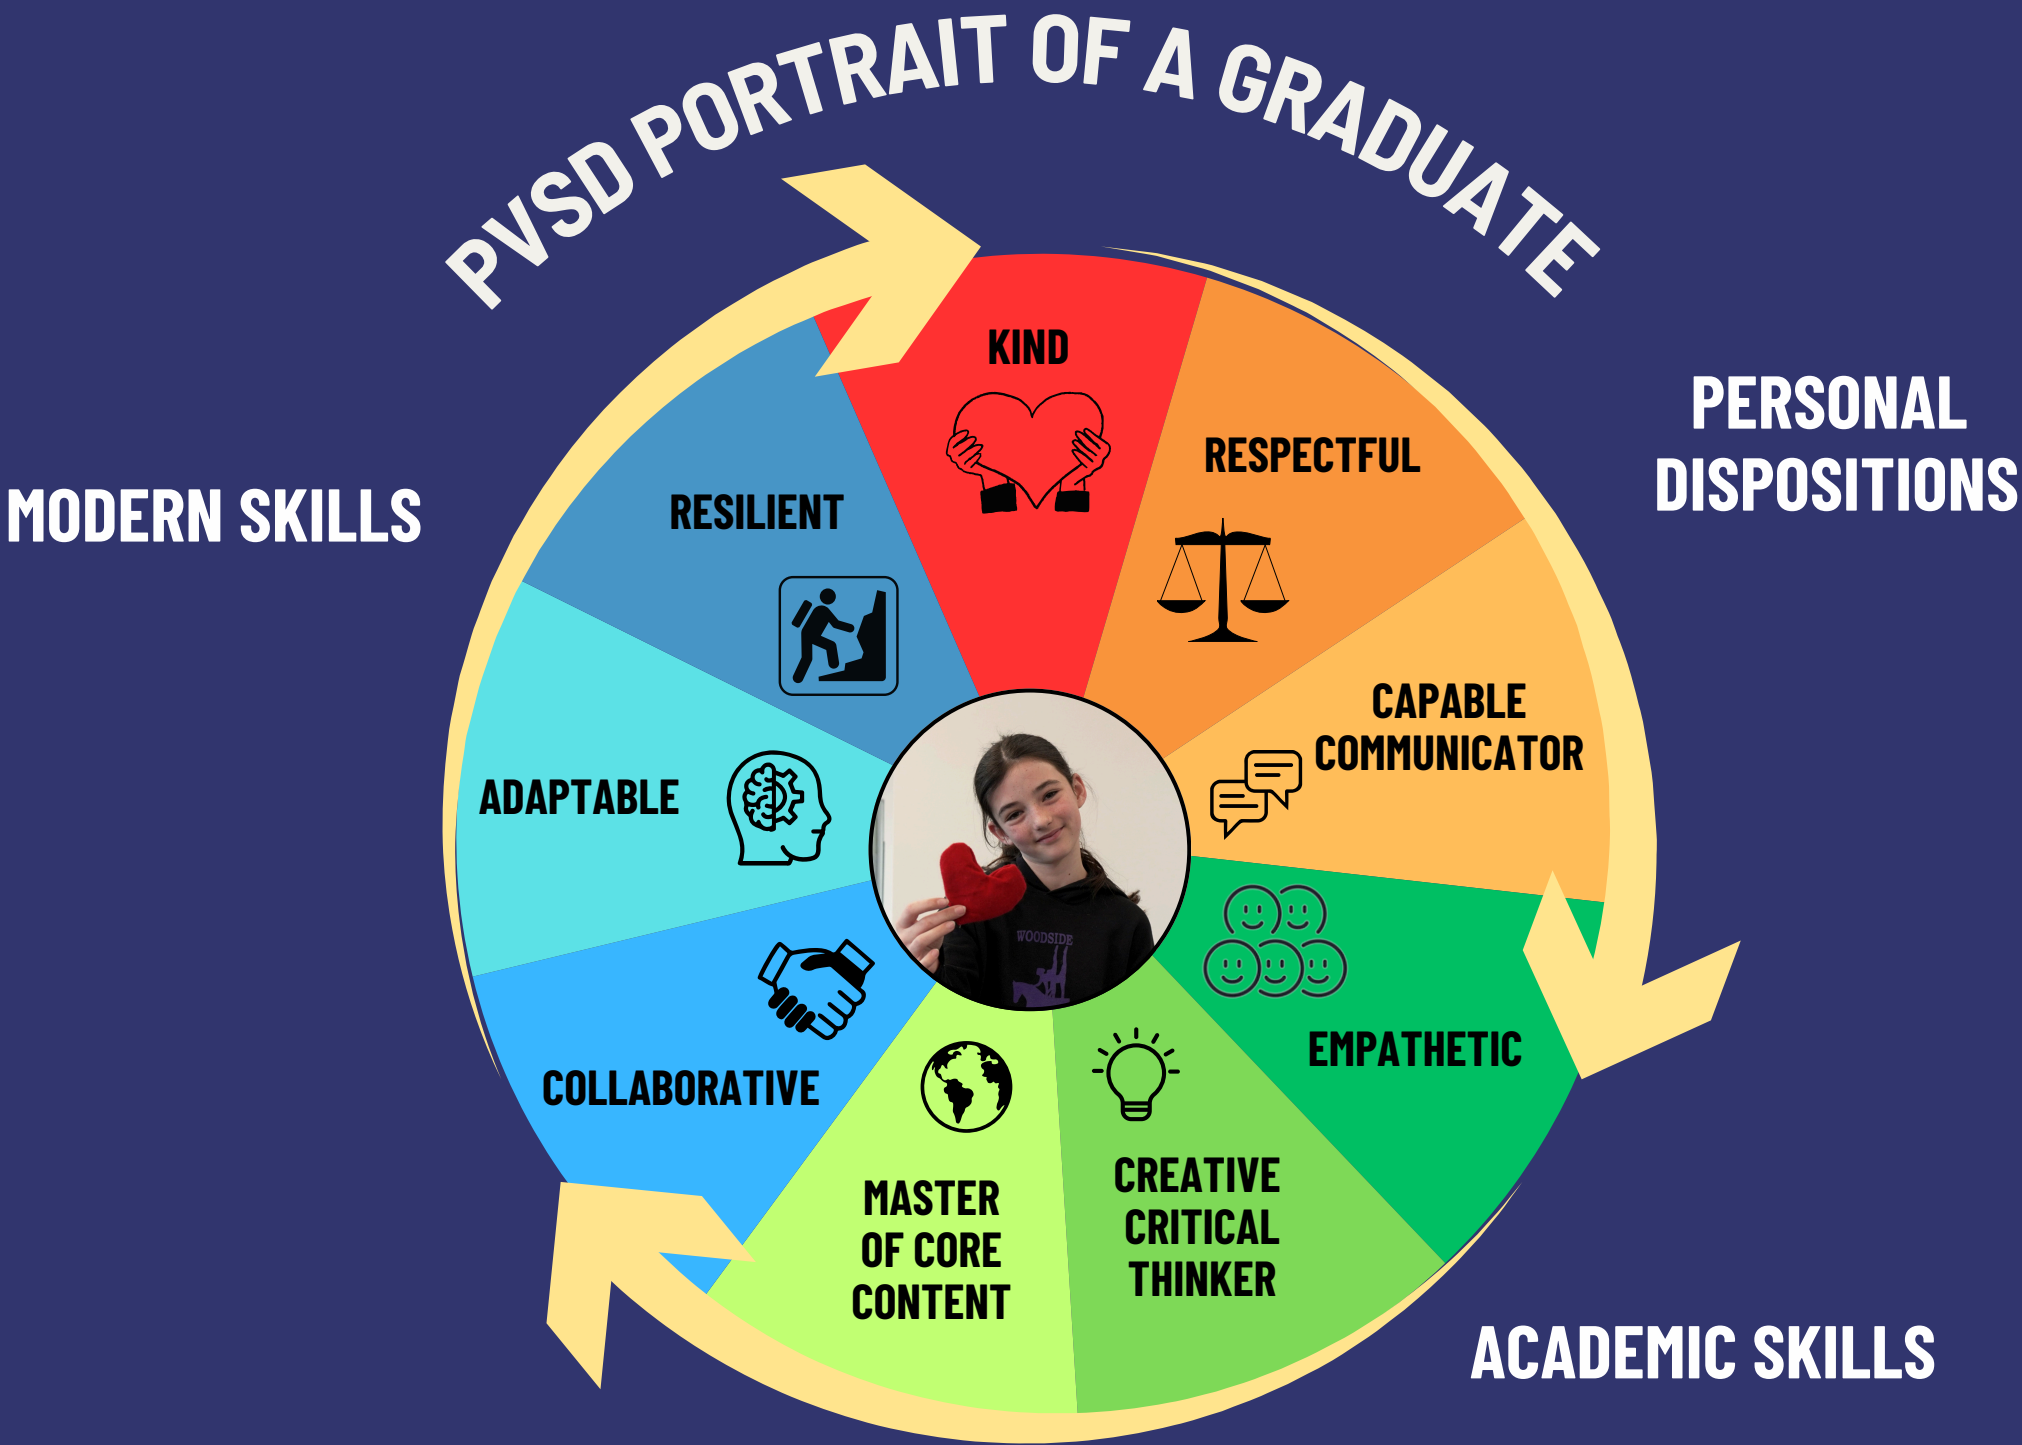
PVSD PORTRAIT OF A GRADUATE

MODERN SKILLS

PERSONAL DISPOSITIONS

KIND

RESPECTFUL

CAPABLE COMMUNICATOR

EMPATHETIC

CREATIVE CRITICAL THINKER

MASTER OF CORE CONTENT

COLLABORATIVE

ADAPTABLE

RESILIENT

WOODSIDE

ACADEMIC SKILLS